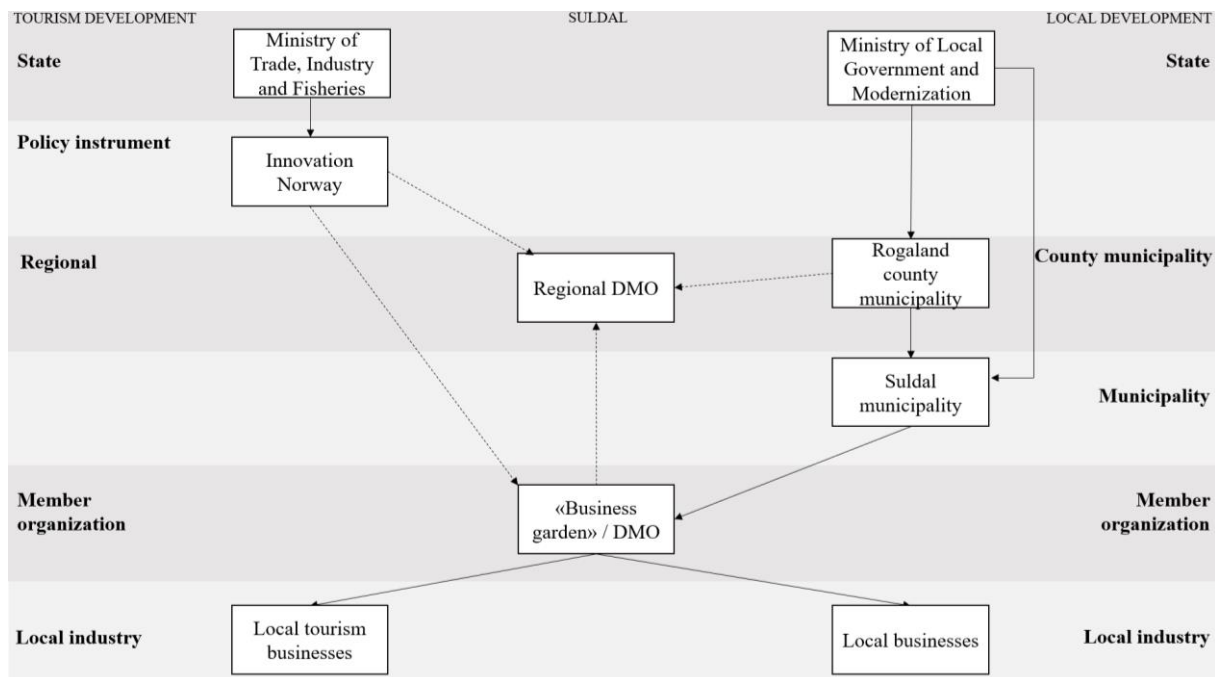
TOURISM DEVELOPMENT

SULDAL

LOCAL DEVELOPMENT

State

Ministry of Trade, Industry and Fisheries

Ministry of Local Government and Modernization

State

Policy instrument

Innovation Norway

Regional

Regional DMO

Rogaland county municipality

County municipality

Suldal municipality

Municipality

Member organization

«Business garden» / DMO

Member organization

Local industry

Local tourism businesses

Local businesses

Local industry